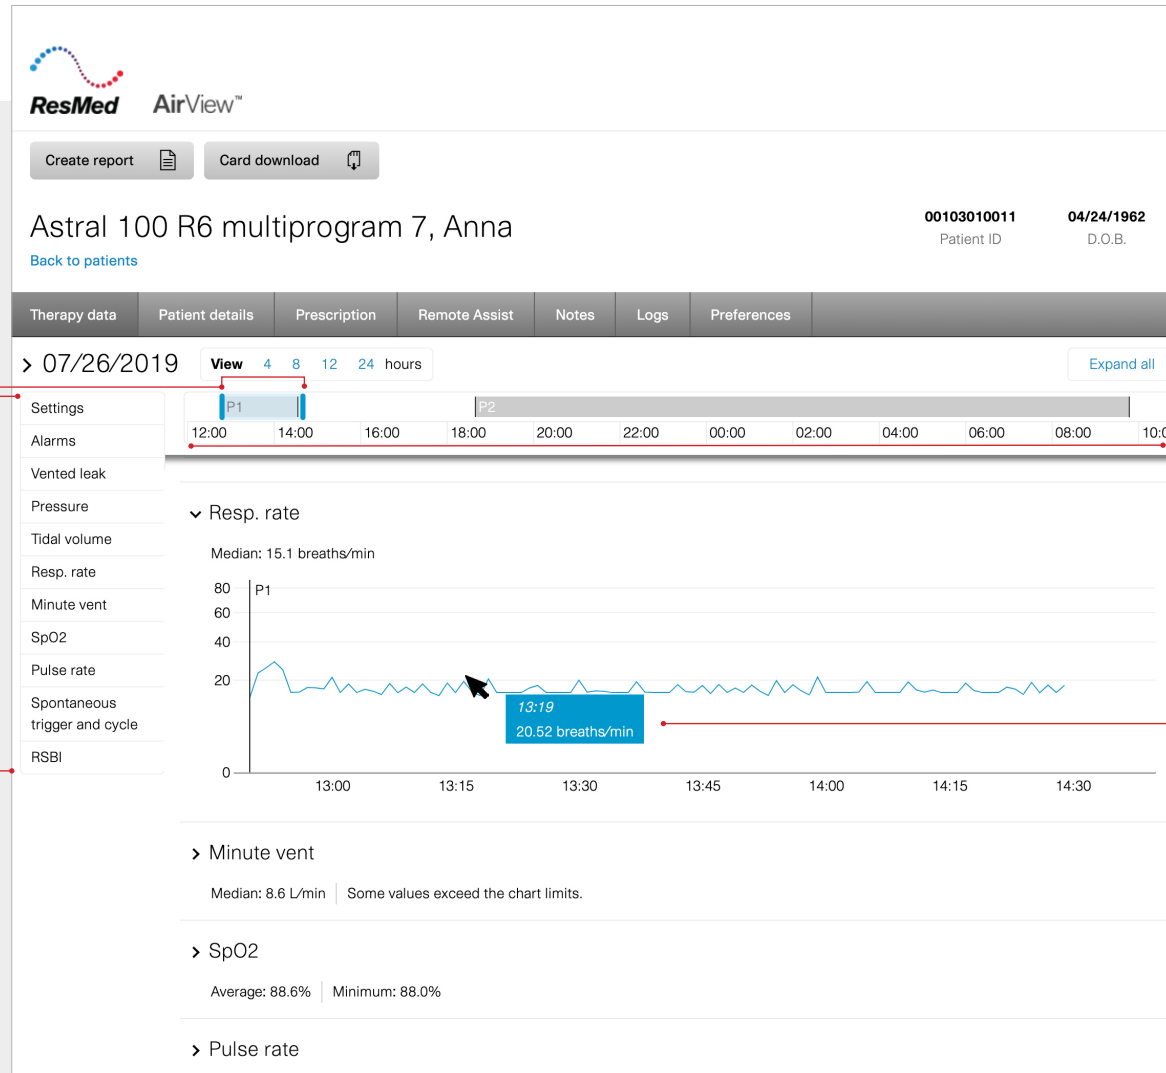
ResMed AirView™

Create report

Card download

Astral 100 R6 multiprogram 7, Anna

Back to patients

00103010011
Patient ID

04/24/1962
D.O.B.

Therapy data | Patient details | Prescription | Remote Assist | Notes | Logs | Preferences

> 07/26/2019

View 4 8 12 24 hours

Expand all

P1

P2

12:00 14:00 16:00 18:00 20:00 22:00 00:00 02:00 04:00 06:00 08:00 10:0

Settings
Alarms
Vented leak
Pressure
Tidal volume
Resp. rate
Minute vent
SpO2
Pulse rate
Spontaneous trigger and cycle
RSBI

Resp. rate

Median: 15.1 breaths/min

80
60
40
20
0

P1

13:19
20.52 breaths/min

13:00 13:15 13:30 13:45 14:00 14:15 14:30

> Minute vent

Median: 8.6 L/min | Some values exceed the chart limits.

> SpO2

Average: 88.6% | Minimum: 88.0%

> Pulse rate